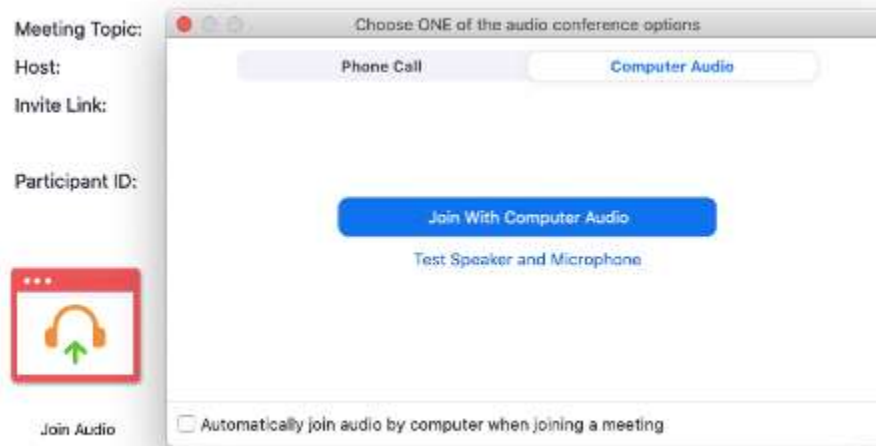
Meeting Topic:
Host:
Invite Link:

Participant ID:

Join Audio

Choose ONE of the audio conference options

Phone Call
Computer Audio

Join With Computer Audio
Test Speaker and Microphone

Automatically join audio by computer when joining a meeting